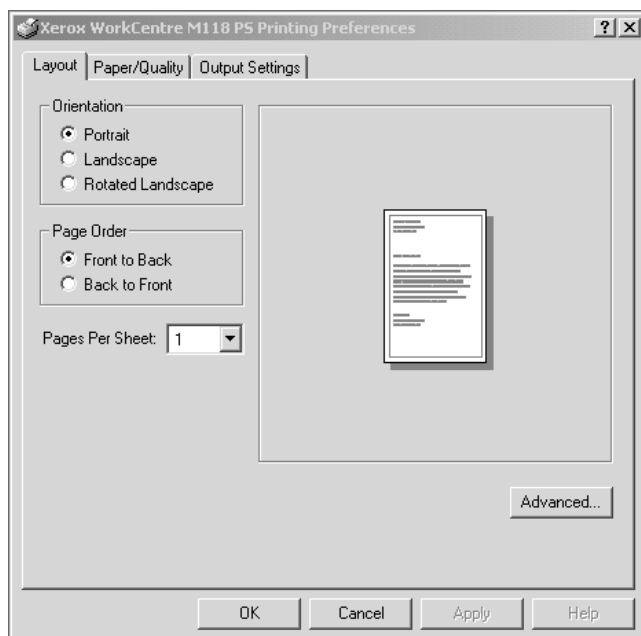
Xerox WorkCentre M118 PS Printing Preferences

?

X

Layout

Paper/Quality

Output Settings

Orientation

Portrait

Landscape

Rotated Landscape

Page Order

Front to Back

Back to Front

Pages Per Sheet: 1

Advanced...

OK

Cancel

Apply

Help